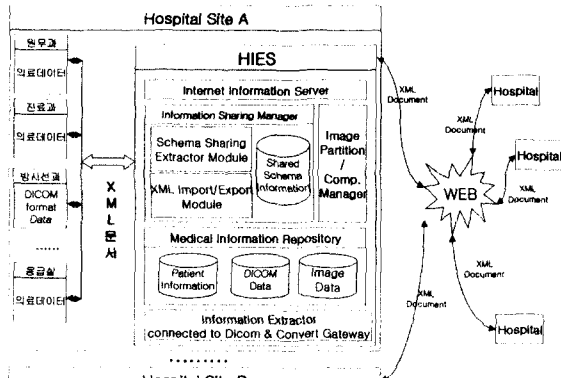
Hospital Site A

원무과

의료데이터

진료과

의료데이터

방사선과

DICOM format Data

......

응급실

의료데이터

X M L 문 서

HIES

Internet Information Server

Information Sharing Manager

Schema Sharing Extractor Module

Shared Schema Information

XML Import/Export Module

Image Partition / Comp. Manager

Medical Information Repository

Patient Information

DICOM Data

Image Data

Information Extractor connected to Dicom & Convert Gateway

.........

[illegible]

XML Document

Hospital

XML Document

Hospital

XML Document

WEB

XML Document

XML Document

Hospital